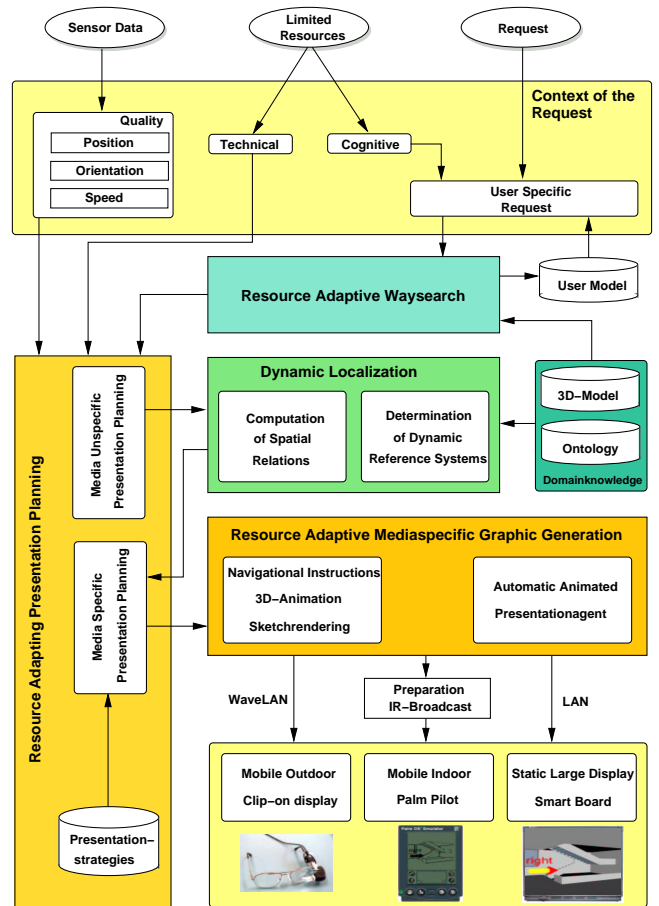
Sensor Data

Limited Resources

Request

Context of the Request

Quality

Position

Orientation

Speed

Technical

Cognitive

User Specific Request

Resource Adaptive Waysearch

User Model

Resource Adapting Presentation Planning

Media Unspecific Presentation Planning

Dynamic Localization

Computation of Spatial Relations

Determination of Dynamic Reference Systems

3D–Model

Ontology

Domainknowledge

Media Specific Presentation Planning

Resource Adaptive Mediaspecific Graphic Generation

Navigational Instructions

3D–Animation

Sketchrendering

Automatic Animated Presentationagent

WaveLAN

Preparation IR–Broadcast

LAN

Presentation–strategies

Mobile Outdoor Clip–on display

Mobile Indoor Palm Pilot

Static Large Display Smart Board

right